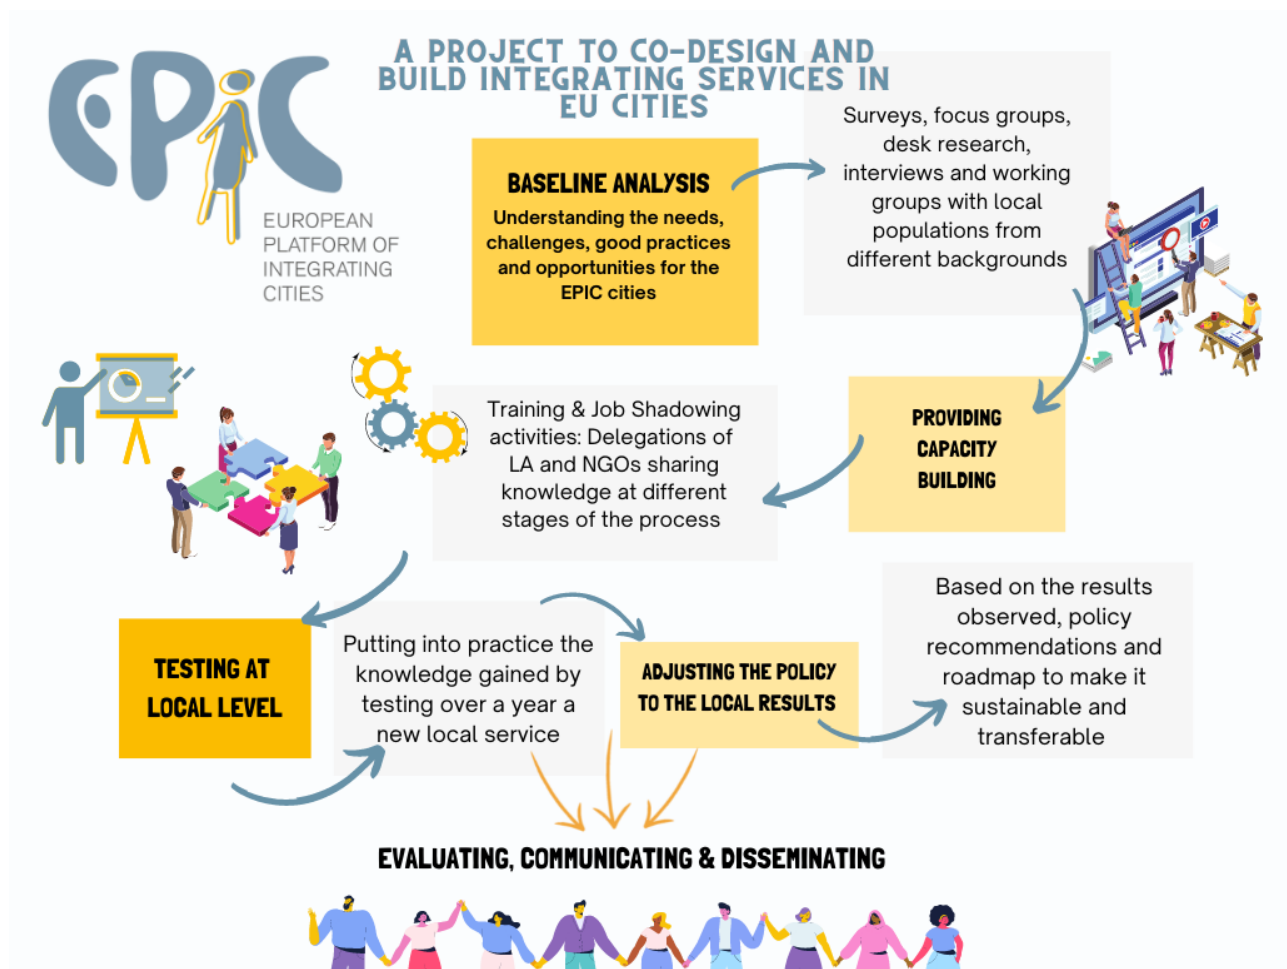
EPIC

EUROPEAN PLATFORM OF INTEGRATING CITIES

A PROJECT TO CO-DESIGN AND BUILD INTEGRATING SERVICES IN EU CITIES

BASELINE ANALYSIS

Understanding the needs, challenges, good practices and opportunities for the EPIC cities

Surveys, focus groups, desk research, interviews and working groups with local populations from different backgrounds

PROVIDING CAPACITY BUILDING

Training & Job Shadowing activities: Delegations of LA and NGOs sharing knowledge at different stages of the process

TESTING AT LOCAL LEVEL

Putting into practice the knowledge gained by testing over a year a new local service

ADJUSTING THE POLICY TO THE LOCAL RESULTS

Based on the results observed, policy recommendations and roadmap to make it sustainable and transferable

EVALUATING, COMMUNICATING & DISSEMINATING